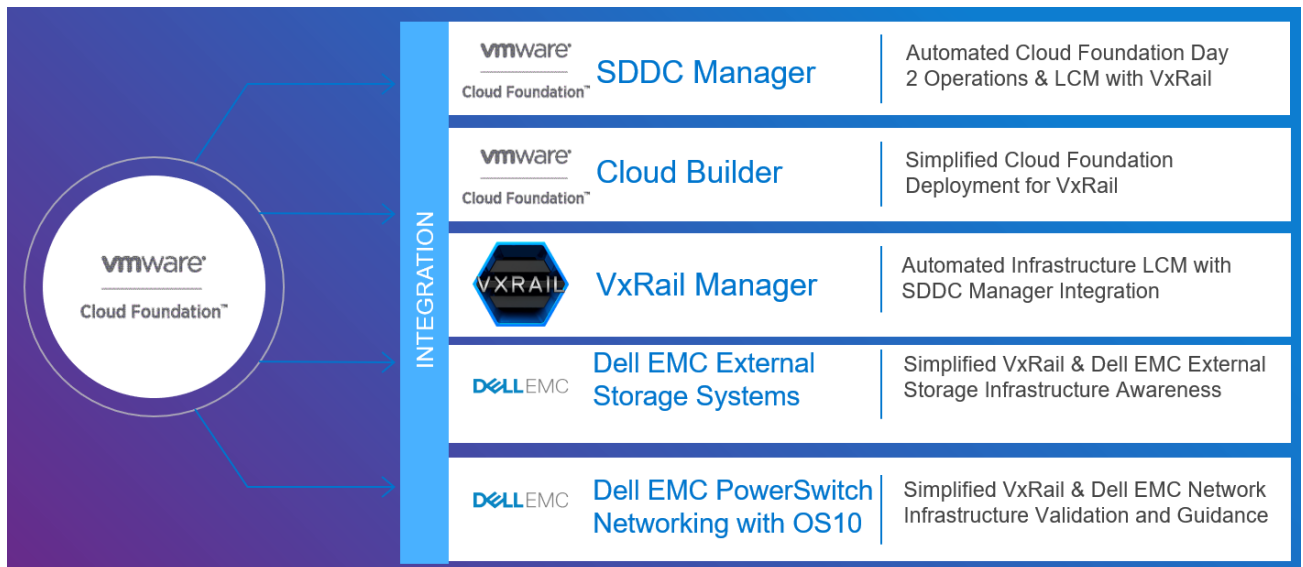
vmware
Cloud Foundation™

INTEGRATION

vmware
Cloud Foundation™
SDDC Manager
Automated Cloud Foundation Day 2 Operations & LCM with VxRail

vmware
Cloud Foundation™
Cloud Builder
Simplified Cloud Foundation Deployment for VxRail

VXRAIL
VxRail Manager
Automated Infrastructure LCM with SDDC Manager Integration

DELLEMC
Dell EMC External Storage Systems
Simplified VxRail & Dell EMC External Storage Infrastructure Awareness

DELLEMC
Dell EMC PowerSwitch Networking with OS10
Simplified VxRail & Dell EMC Network Infrastructure Validation and Guidance